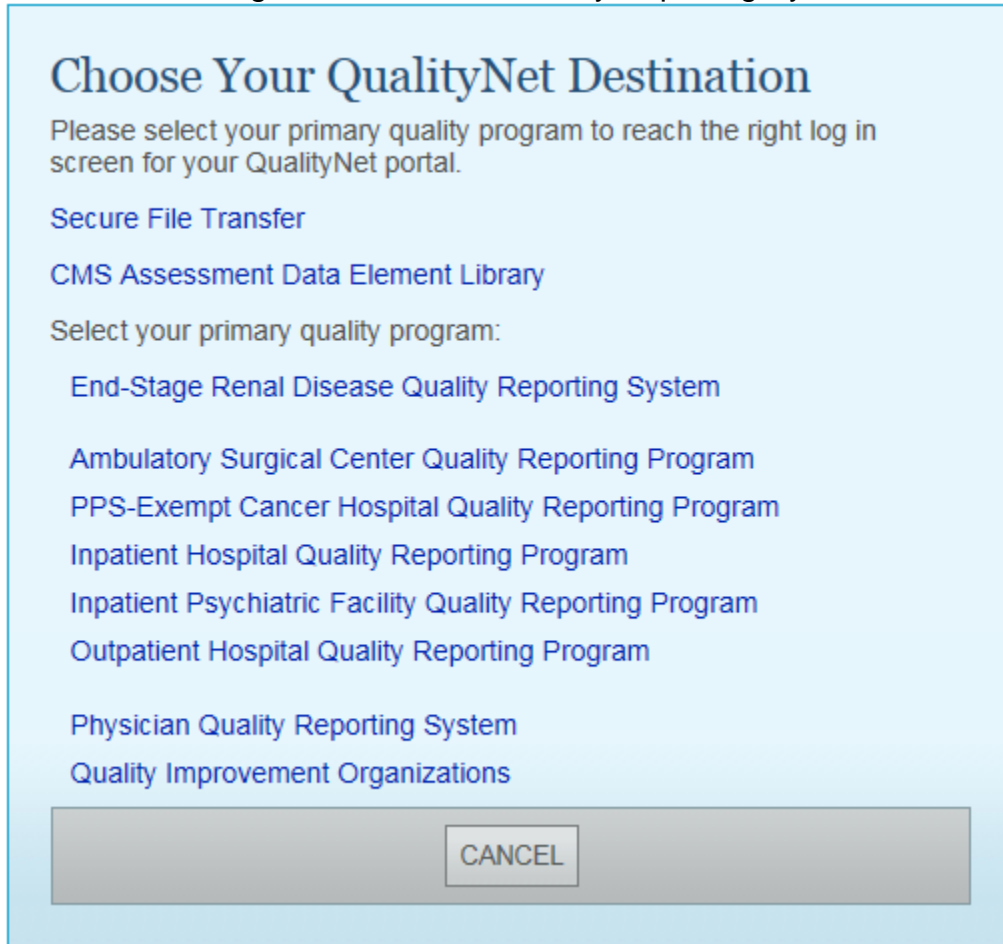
Choose Your QualityNet Destination

Please select your primary quality program to reach the right log in screen for your QualityNet portal.

Secure File Transfer

CMS Assessment Data Element Library

Select your primary quality program:

End-Stage Renal Disease Quality Reporting System

Ambulatory Surgical Center Quality Reporting Program
PPS-Exempt Cancer Hospital Quality Reporting Program
Inpatient Hospital Quality Reporting Program
Inpatient Psychiatric Facility Quality Reporting Program
Outpatient Hospital Quality Reporting Program

Physician Quality Reporting System
Quality Improvement Organizations

CANCEL